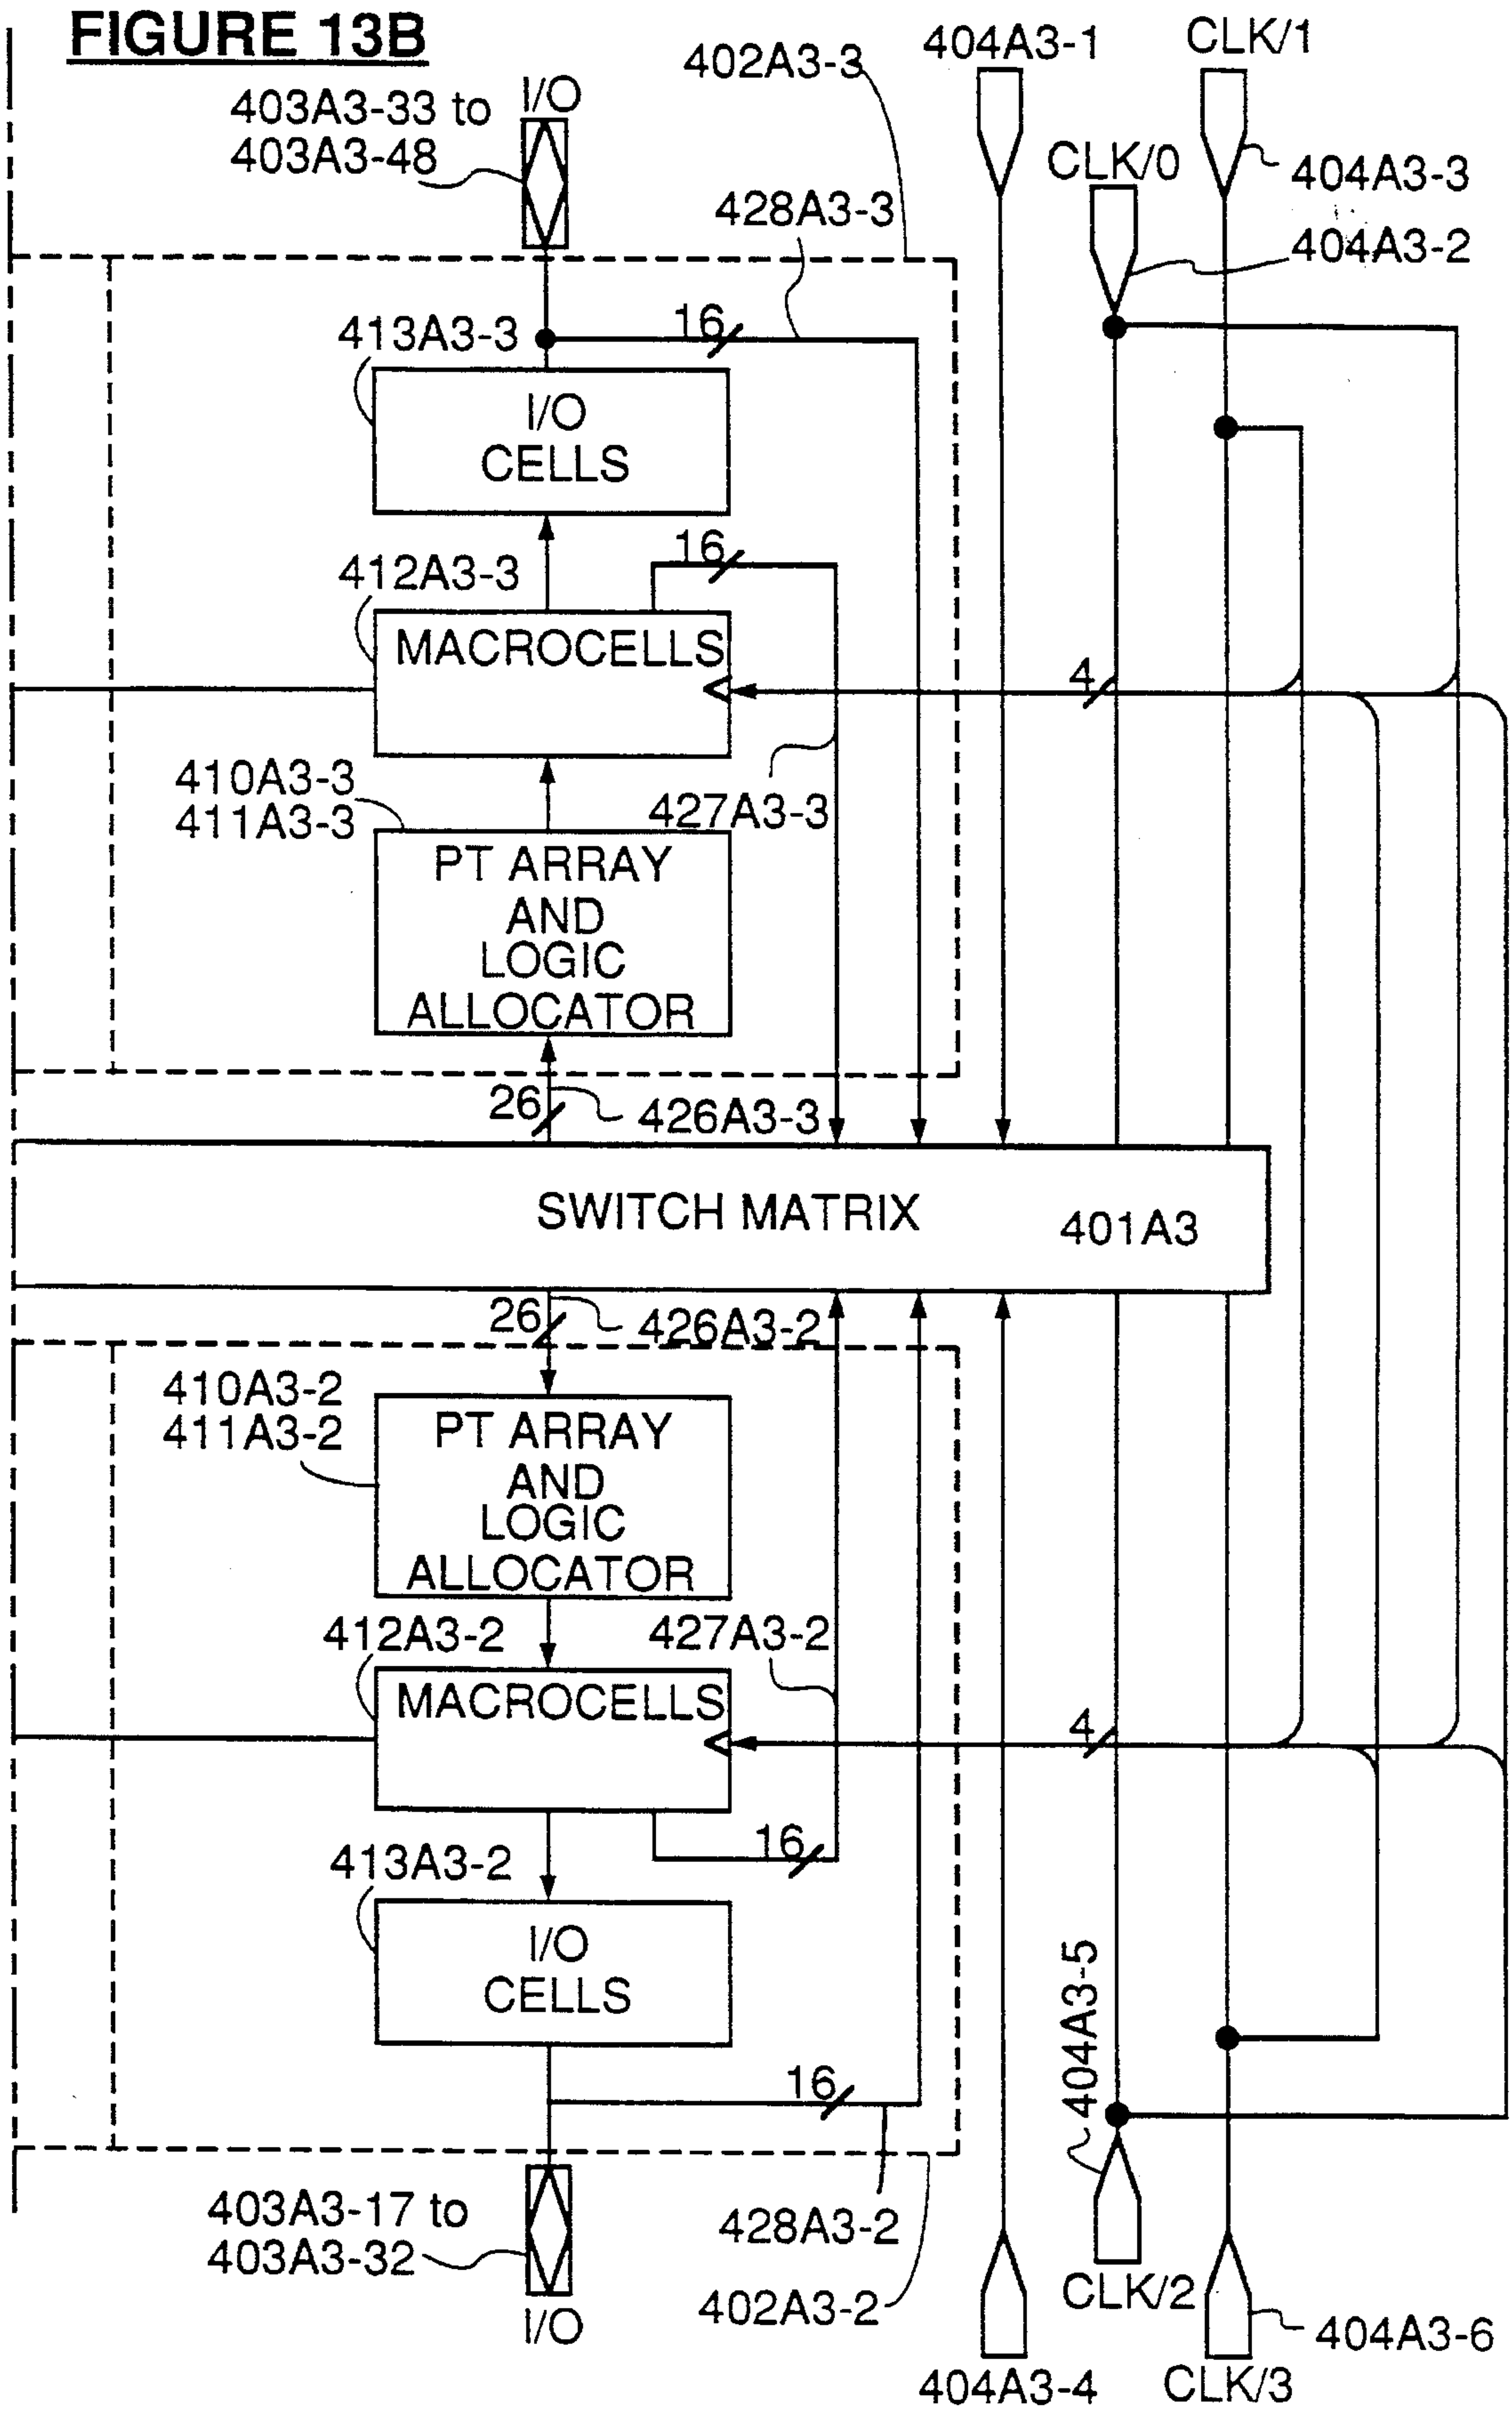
FIGURE 13B

403A3-33 to 403A3-48
I/O
402A3-3
404A3-1
CLK/1
CLK/0
404A3-3
404A3-2
428A3-3
413A3-3
16
I/O CELLS
16
412A3-3
MACROCELLS
4
410A3-3
411A3-3
427A3-3
PT ARRAY AND LOGIC ALLOCATOR
26
426A3-3
SWITCH MATRIX
401A3
26
426A3-2
410A3-2
411A3-2
PT ARRAY AND LOGIC ALLOCATOR
412A3-2
427A3-2
MACROCELLS
4
16
413A3-2
I/O CELLS
404A3-5
16
403A3-17 to 403A3-32
428A3-2
402A3-2
I/O
CLK/2
404A3-6
404A3-4
CLK/3